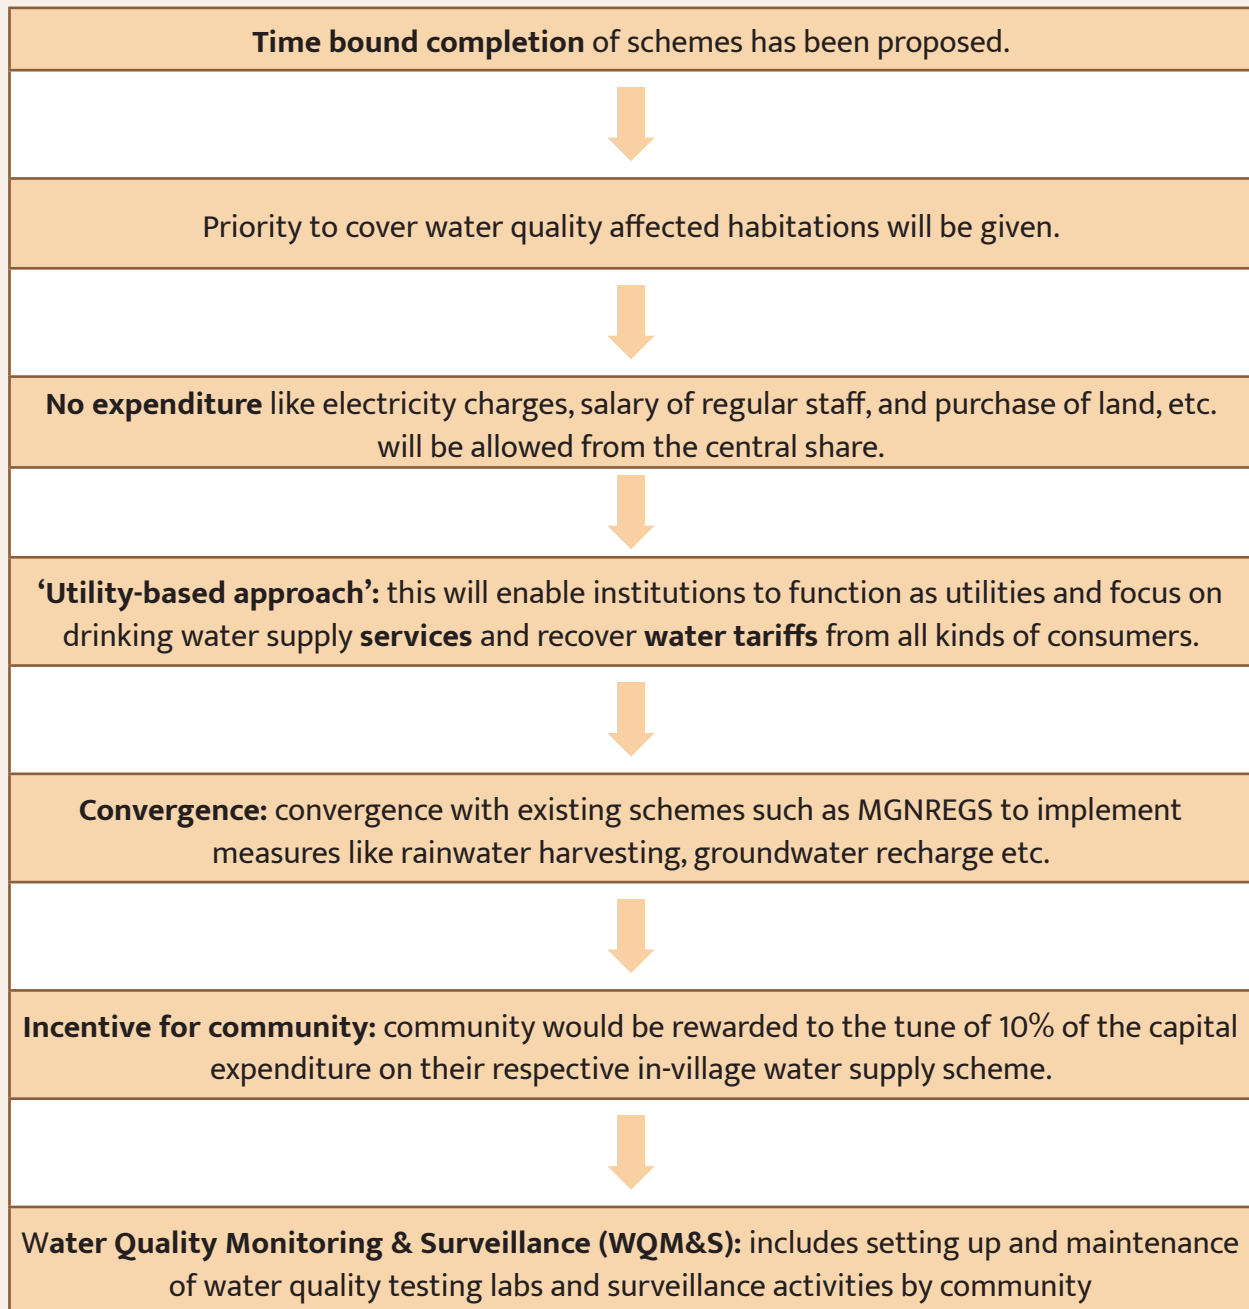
Time bound completion of schemes has been proposed.

Priority to cover water quality affected habitations will be given.

No expenditure like electricity charges, salary of regular staff, and purchase of land, etc. will be allowed from the central share.

'Utility-based approach': this will enable institutions to function as utilities and focus on drinking water supply services and recover water tariffs from all kinds of consumers.

Convergence: convergence with existing schemes such as MGNREGS to implement measures like rainwater harvesting, groundwater recharge etc.

Incentive for community: community would be rewarded to the tune of 10% of the capital expenditure on their respective in-village water supply scheme.

Water Quality Monitoring & Surveillance (WQM&S): includes setting up and maintenance of water quality testing labs and surveillance activities by community